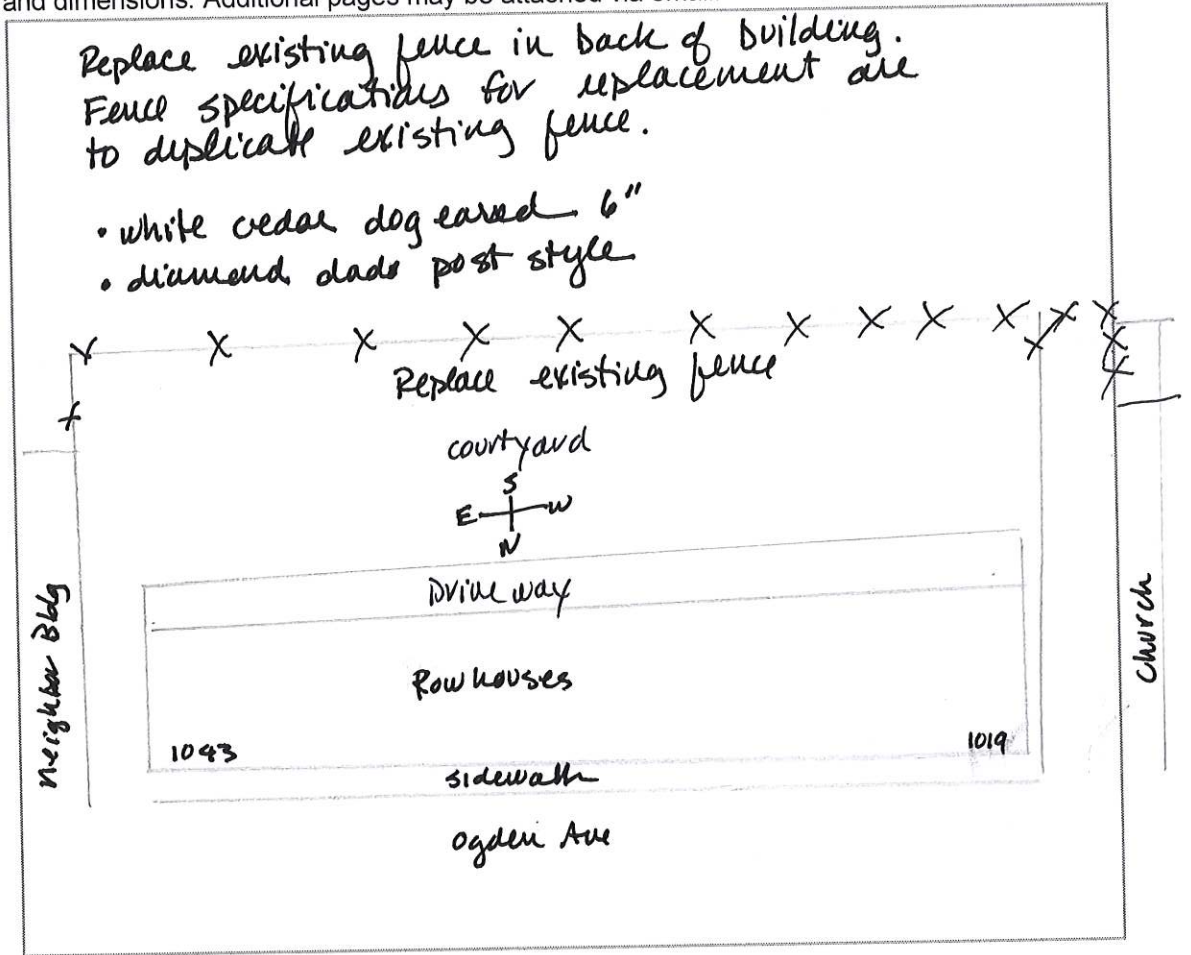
and dimensions. Additional pages may be attached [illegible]

Replace existing fence in back of building. Fence specifications for replacement are to duplicate existing fence.

• white cedar dog eared 6"
• diamond dado post style

Replace existing fence

courtyard

S
E W
N

Driveway

Row houses

1043

1019

sidewalk

Ogden Ave

Neighbor Bldg

church